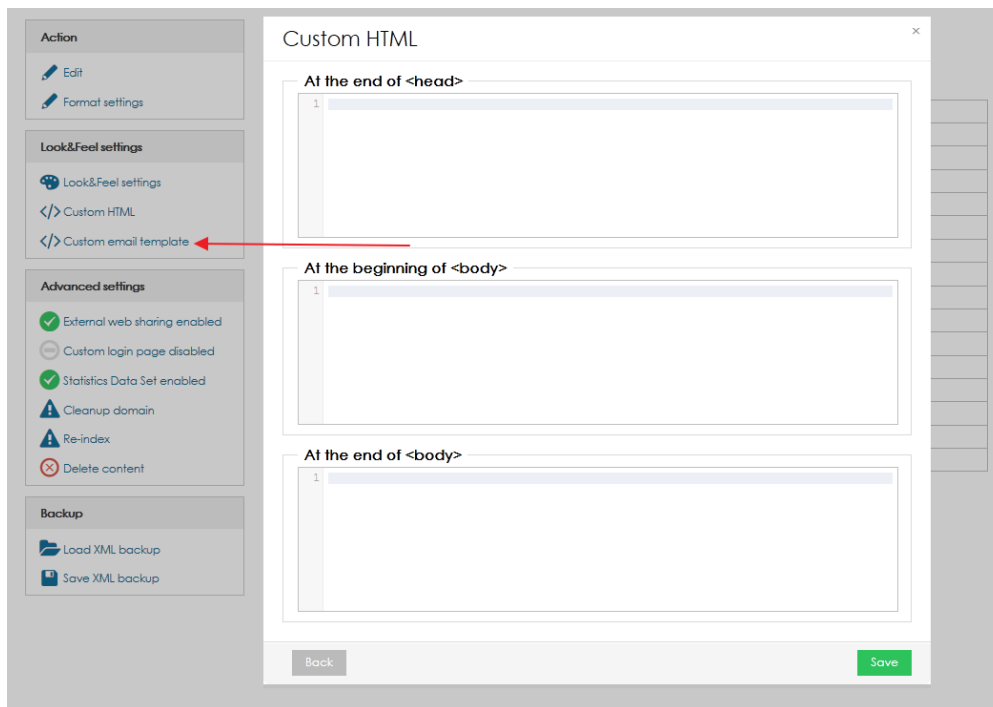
Action
Edit
Format settings

Look&Feel settings
Look&Feel settings
Custom HTML
Custom email template

Advanced settings
External web sharing enabled
Custom login page disabled
Statistics Data Set enabled
Cleanup domain
Re-index
Delete content

Backup
Load XML backup
Save XML backup

Custom HTML
×

At the end of <head>
1

At the beginning of <body>
1

At the end of <body>
1

Back
Save